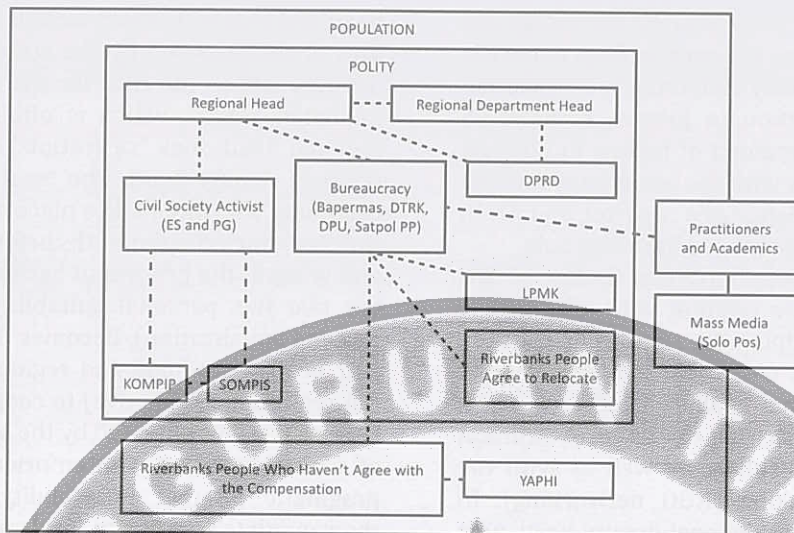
POPULATION

POLITY

Regional Head

Regional Department Head

DPRD

Civil Society Activist (ES and PG)

Bureaucracy (Bapermas, DTRK, DPU, Satpol PP)

Practitioners and Academics

LPMK

Mass Media (Solo Pos)

Riverbanks People Agree to Relocate

KOMPIP

SOMPIS

Riverbanks People Who Haven't Agree with the Compensation

YAPHI

GURUAN TI